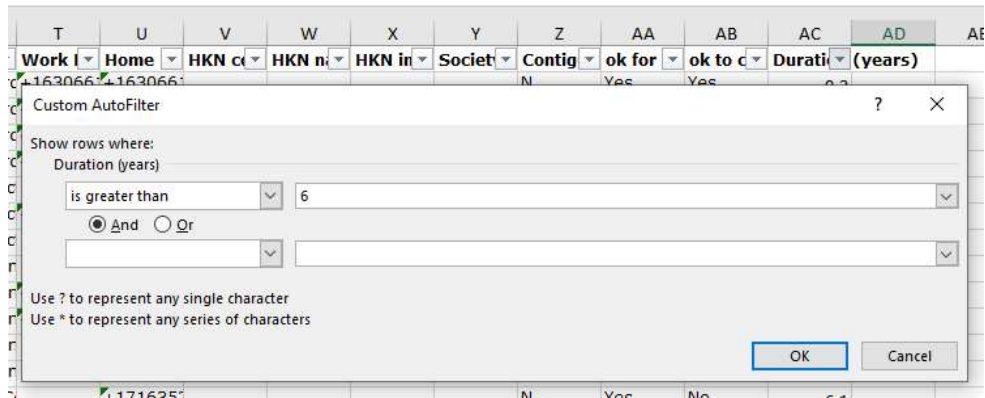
| T | U | V | W | X | Y | Z | AA | AB | AC | AD | AE |
|---|---|---|---|---|---|---|---|---|---|---|---|
| Work I | Home | HKN c | HKN n | HKN in | Society | Contig | ok for | ok to c | Durati | (years) | |
| +163066 | +163066 | | | | | N | Yes | Yes | 9.3 | | |
| | +171635 | | | | | N | Yes | No | 6.1 | | |

Custom AutoFilter

?

X

Show rows where:

Duration (years)

is greater than

6

And

Or

Use ? to represent any single character

Use * to represent any series of characters

OK

Cancel